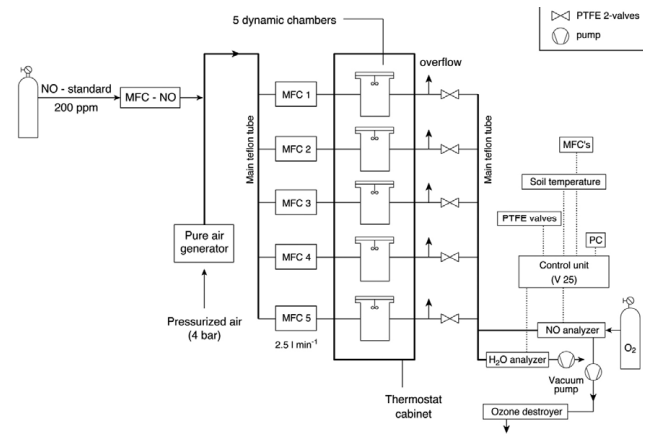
PTFE 2-valves
pump

5 dynamic chambers

NO - standard
200 ppm

MFC - NO

Main teflon tube

MFC 1
MFC 2
MFC 3
MFC 4
MFC 5

2.5 l min$^{-1}$

overflow

Main teflon tube

Pure air generator

Pressurized air
(4 bar)

MFC's

Soil temperature

PTFE valves

PC

Control unit
(V 25)

NO analyzer

$O_2$

$H_2O$ analyzer

Vacuum pump

Thermostat cabinet

Ozone destroyer